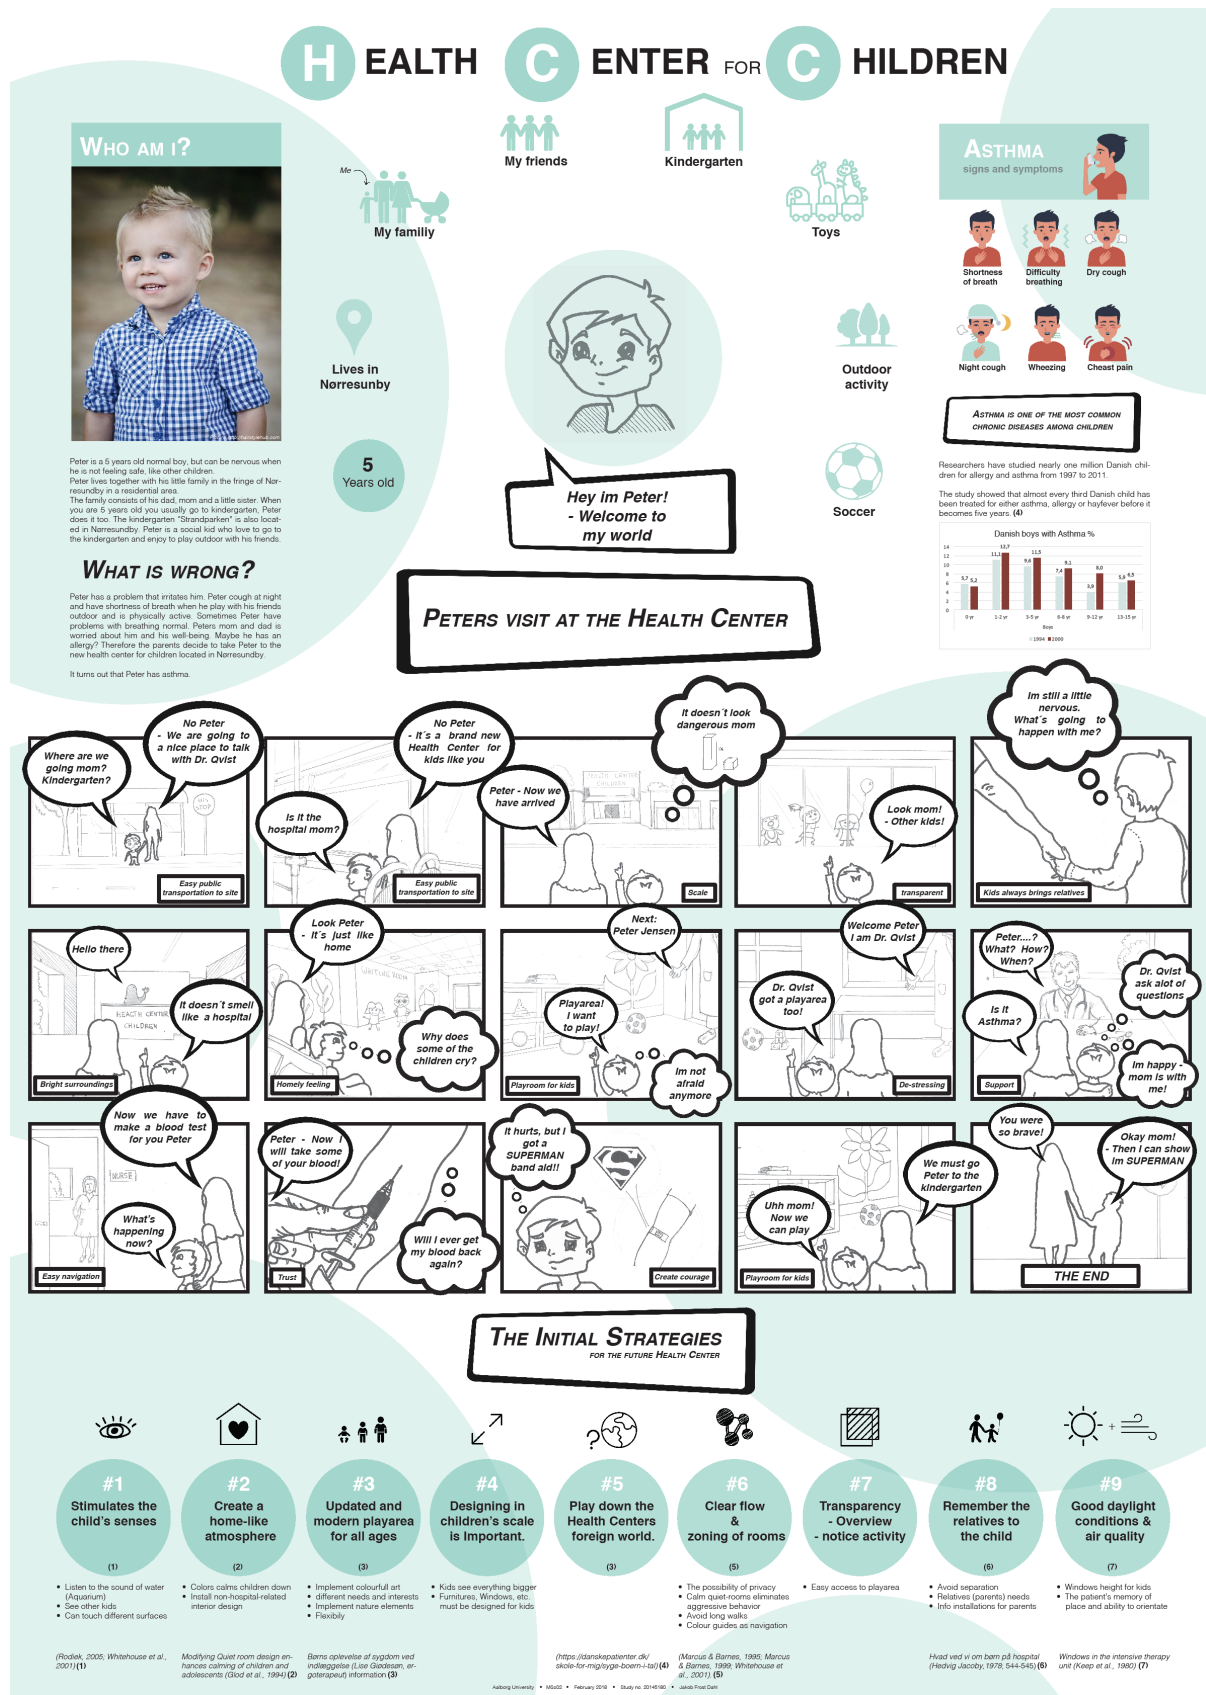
HEALTH CENTER FOR CHILDREN

WHO AM I?

Me

My familiy

My friends

Kindergarten

Toys

Lives in Nørresunby

5 Years old

Outdoor activity

Soccer

Hey im Peter! - Welcome to my world

Peter is a 5 years old normal boy, but can be nervous when he is not feeling safe, like other children. Peter lives together with his little family in the fringe of Nørresundby in a residential area. The family consists of his dad, mom and a little sister. When you are 5 years old you usually go to kindergarten, Peter does it too. The kindergarten "Strandparken" is also located in Nørresundby. Peter is a social kid who love to go to the kindergarten and enjoy to play outdoor with his friends.

WHAT IS WRONG?

Peter has a problem that irritates him. Peter cough at night and have shortness of breath when he play with his friends outdoor and is physically active. Sometimes Peter have problems with breathing normal. Peters mom and dad is worried about him and his well-being. Maybe he has an allergy? Therefore the parents decide to take Peter to the new health center for children located in Nørresundby.

It turns out that Peter has asthma.

ASTHMA
signs and symptoms

Shortness of breath
Difficulty breathing
Dry cough
Night cough
Wheezing
Cheast pain

ASTHMA IS ONE OF THE MOST COMMON CHRONIC DISEASES AMONG CHILDREN

Researchers have studied nearly one million Danish children for allergy and asthma from 1997 to 2011.

The study showed that almost every third Danish child has been treated for either asthma, allergy or hayfever before it becomes five years. (4)

Danish boys with Asthma %

14
12
10
8
6
4
2
0

5,7 5,2 11,1 12,7 9,6 11,5 7,4 9,1 3,9 8,0 5,8 6,5

0 yr 1-2 yr 3-5 yr 6-8 yr 9-12 yr 13-15 yr

Boys

1994 2000

PETERS VISIT AT THE HEALTH CENTER

Where are we going mom? Kindergarten?

No Peter - We are going to a nice place to talk with Dr. Qvist

Easy public transportation to site

Is it the hospital mom?

No Peter - It´s a brand new Health Center for kids like you

Easy public transportation to site

It doesn´t look dangerous mom

Peter - Now we have arrived

Scale

Look mom! - Other kids!

transparent

Im still a little nervous. What´s going to happen with me?

Kids always brings relatives

Hello there

HEALTH CENTER CHILDREN

It doesn´t smell like a hospital

Bright surroundings

Look Peter - It´s just like home

Why does some of the children cry?

Homely feeling

Next: Peter Jensen

Playarea! I want to play!

Im not afraid anymore

Playroom for kids

Welcome Peter I am Dr. Qvist

Dr. Qvist got a playarea too!

De-stressing

Peter....? What? How? When?

Is it Asthma?

Dr. Qvist ask alot of questions

Im happy - mom is with me!

Support

Now we have to make a blood test for you Peter

NURSE

What´s happening now?

Easy navigation

Peter - Now I will take some of your blood!

Will I ever get my blood back again?

Trust

It hurts, but I got a SUPERMAN band aid!!

Create courage

We must go Peter to the kindergarten

Uhh mom! Now we can play

Playroom for kids

You were so brave!

Okay mom! - Then I can show im SUPERMAN

THE END

THE INITIAL STRATEGIES
FOR THE FUTURE HEALTH CENTER

#1 Stimulates the child's senses (1)
#2 Create a home-like atmosphere (2)
#3 Updated and modern playarea for all ages (3)
#4 Designing in children's scale is Important.
#5 Play down the Health Centers foreign world. (3)
#6 Clear flow & zoning of rooms (5)
#7 Transparency - Overview - notice activity
#8 Remember the relatives to the child (6)
#9 Good daylight conditions & air quality (7)

• Listen to the sound of water (Aquarium)
• See other kids
• Can touch different surfaces

• Colors calms children down
• Install non-hospital-related interior design

• Implement colourfull art
• different needs and interests
• Implement nature elements
• Flexibily

• Kids see everything bigger
• Furnitures, Windows, etc. must be designed for kids

• The possibility of privacy
• Calm quiet-rooms eliminates aggressive behavior
• Avoid long walks
• Colour guides as navigation

• Easy access to playarea

• Avoid separation
• Relatives (parents) needs
• Info installations for parents

• Windows height for kids
• The patient's memory of place and ability to orientate

(Rodiek, 2005; Whitehouse et al., 2001) (1)

Modifying Quiet room design enhances calming of children and adolescents (Glod et al., 1994) (2)

Børns oplevelse af sygdom ved indlæggelse (Lise Gjødesen, ergoterapeut) information (3)

(https://danskepatienter.dk/skole-for-mig/syge-boern-i-tal) (4)

(Marcus & Barnes, 1995; Marcus & Barnes, 1999; Whitehouse et al., 2001) (5)

Hvad ved vi om børn på hospital (Hedvig Jacoby, 1978, 544-545) (6)

Windows in the intensive therapy unit (Keep et al., 1980) (7)

Aalborg University • MSc02 • February 2018 • Study no. 20145180 • Jakob Frost Dahl